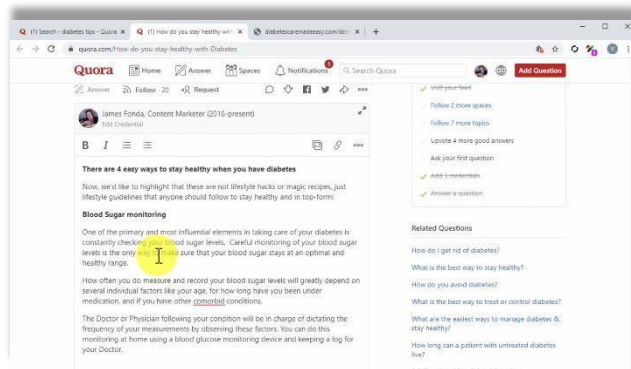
(1) Search - diabetes tips - Quora ×
(1) How do you stay healthy with ×
diabetescaremadeeasy.com/dc ×
+

quora.com/How-do-you-stay-healthy-with-Diabetes

Quora
Home
Answer
Spaces
1
Notifications
Search Quora
Add Question

Answer
Follow 20
Request

James Fonda, Content Marketer (2016-present)
Edit Credential

B I

There are 4 easy ways to stay healthy when you have diabetes

Now, we'd like to highlight that these are not lifestyle hacks or magic recipes, just lifestyle guidelines that anyone should follow to stay healthy and in top-form!

Blood Sugar monitoring

One of the primary and most influential elements in taking care of your diabetes is constantly checking your blood sugar levels. Careful monitoring of your blood sugar levels is the only way to make sure that your blood sugar stays at an optimal and healthy range.

How often you do measure and record your blood sugar levels will greatly depend on several individual factors like your age, for how long have you been under medication, and if you have other comorbid conditions.

The Doctor or Physician following your condition will be in charge of dictating the frequency of your measurements by observing these factors. You can do this monitoring at home using a blood glucose monitoring device and keeping a log for your Doctor.

Visit your feed
Follow 2 more spaces
Follow 7 more topics
Upvote 4 more good answers
Ask your first question
Add 1 credential
Answer a question

Related Questions

How do I get rid of diabetes?
What is the best way to stay healthy?
How do you avoid diabetes?
What is the best way to treat or control diabetes?
What are the easiest ways to manage diabetes & stay healthy?
How long can a patient with untreated diabetes live?